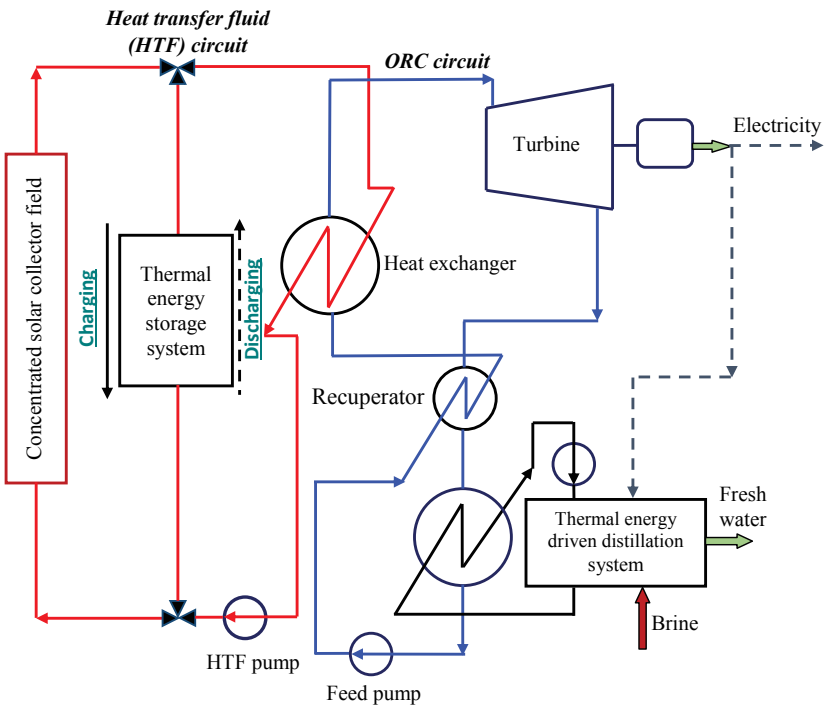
Heat transfer fluid (HTF) circuit

ORC circuit

Turbine

Electricity

Concentrated solar collector field

Charging

Thermal energy storage system

Discharging

Heat exchanger

Recuperator

Thermal energy driven distillation system

Fresh water

Brine

HTF pump

Feed pump